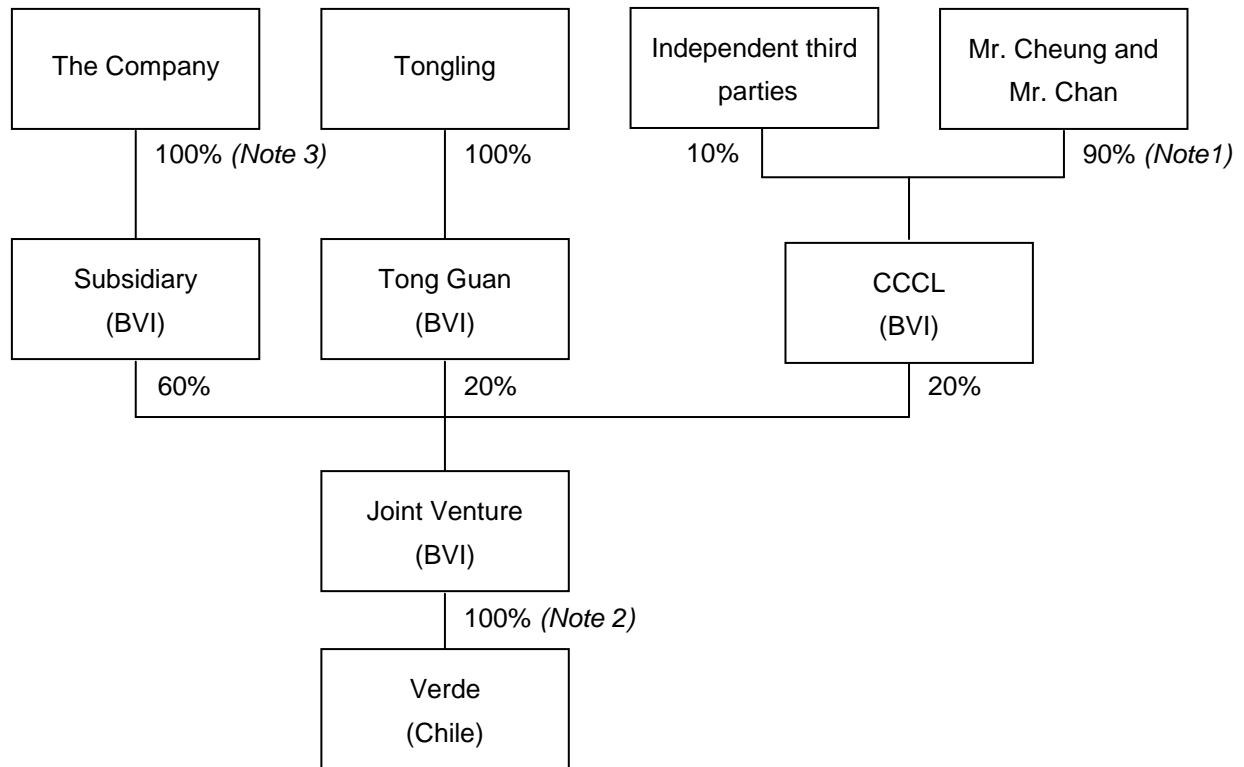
The Company

Tongling

Independent third parties

Mr. Cheung and Mr. Chan

100% *(Note 3)*

100%

10%

90% *(Note1)*

Subsidiary (BVI)

Tong Guan (BVI)

CCCL (BVI)

60%

20%

20%

Joint Venture (BVI)

100% *(Note 2)*

Verde (Chile)